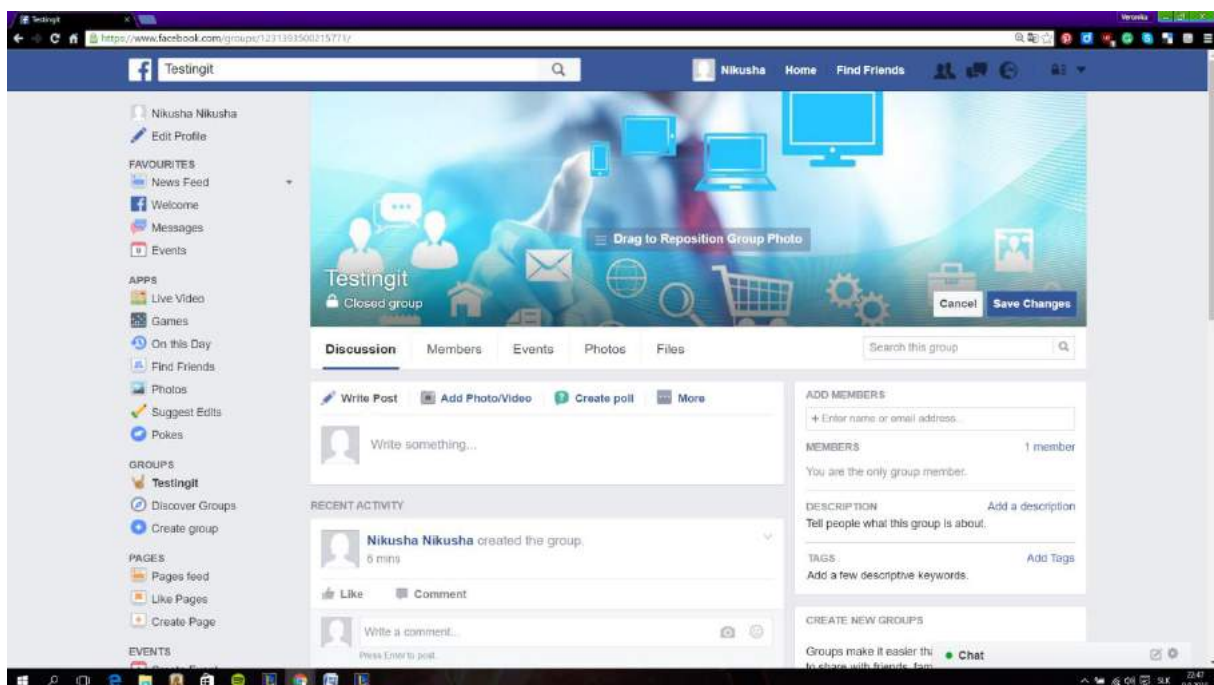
Testingit

Veronika

https://www.facebook.com/groups/1231393500215771/

Testingit

Nikusha Home Find Friends

Nikusha Nikusha
Edit Profile

FAVOURITES
News Feed
Welcome
Messages
Events

APPS
Live Video
Games
On this Day
Find Friends
Photos
Suggest Edits
Pokes

GROUPS
Testingit
Discover Groups
Create group

PAGES
Pages feed
Like Pages
Create Page

EVENTS

Drag to Reposition Group Photo

Testingit
Closed group

Cancel Save Changes

Discussion Members Events Photos Files

Search this group

Write Post Add Photo/Video Create poll More

Write something...

RECENT ACTIVITY

Nikusha Nikusha created the group.
6 mins

Like Comment

Write a comment...
Press Enter to post.

ADD MEMBERS
+ Enter name or email address...

MEMBERS 1 member
You are the only group member.

DESCRIPTION Add a description
Tell people what this group is about.

TAGS Add Tags
Add a few descriptive keywords.

CREATE NEW GROUPS

Groups make it easier th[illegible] to share with friends, fam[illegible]

Chat

SLK 23:47